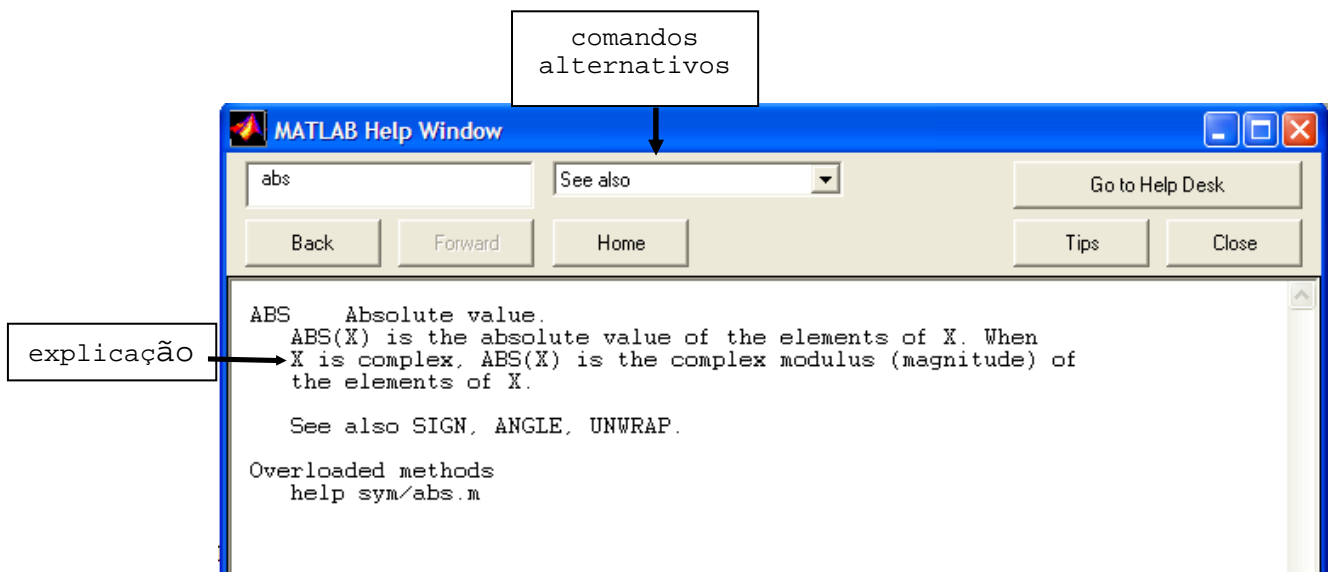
comandos alternativos

MATLAB Help Window

abs

See also

Go to Help Desk

Back

Forward

Home

Tips

Close

explicação

ABS    Absolute value.
   ABS(X) is the absolute value of the elements of X. When
   X is complex, ABS(X) is the complex modulus (magnitude) of
   the elements of X.

   See also SIGN, ANGLE, UNWRAP.

Overloaded methods
   help sym/abs.m